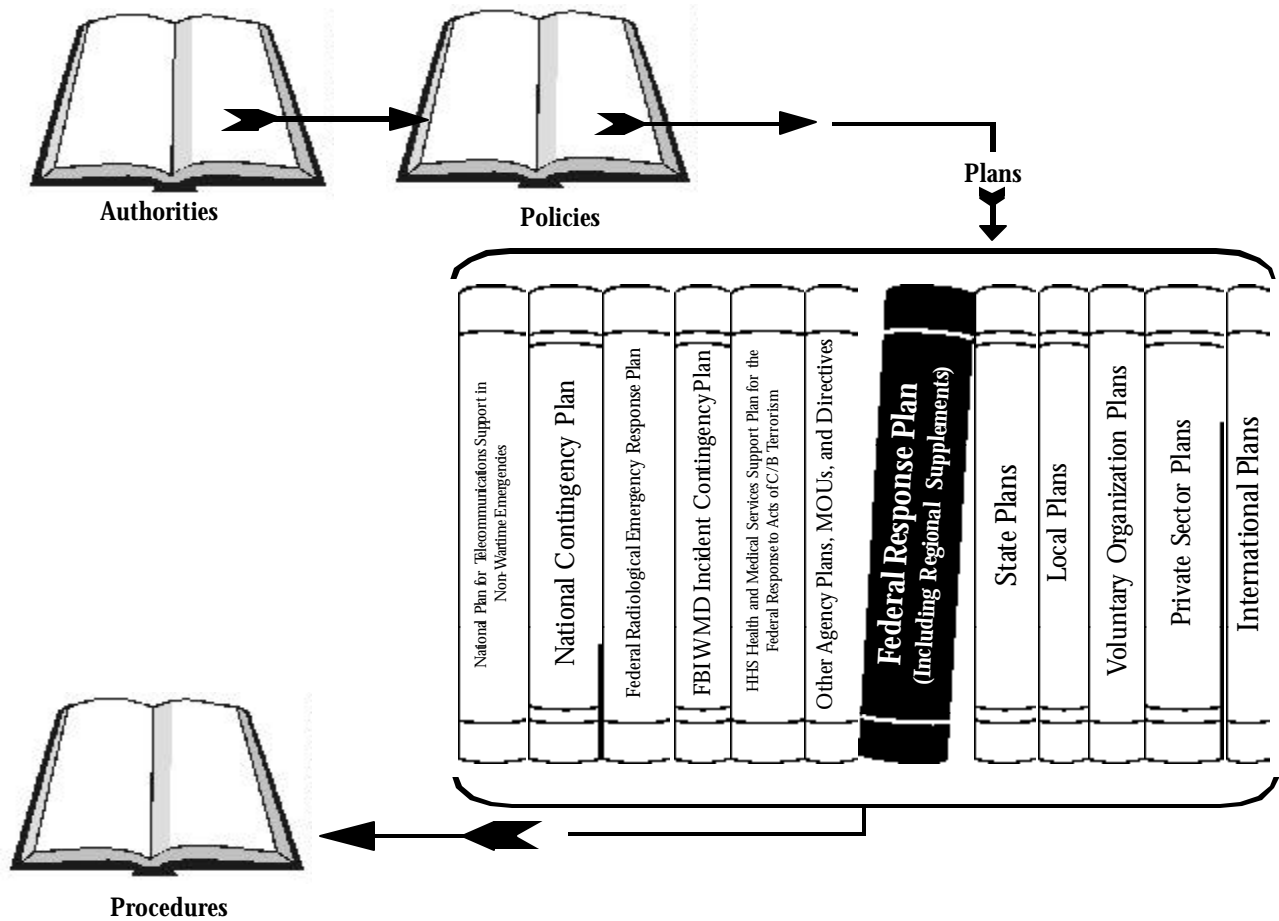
Authorities

Policies

Plans

National Plan for Telecommunications Support in Non-Wartime Emergencies

National Contingency Plan

Federal Radiological Emergency Response Plan

FBI WMD Incident Contingency Plan

HHS Health and Medical Services Support Plan for the Federal Response to Acts of C/B Terrorism

Other Agency Plans, MOUs, and Directives

Federal Response Plan (Including Regional Supplements)

State Plans

Local Plans

Voluntary Organization Plans

Private Sector Plans

International Plans

Procedures